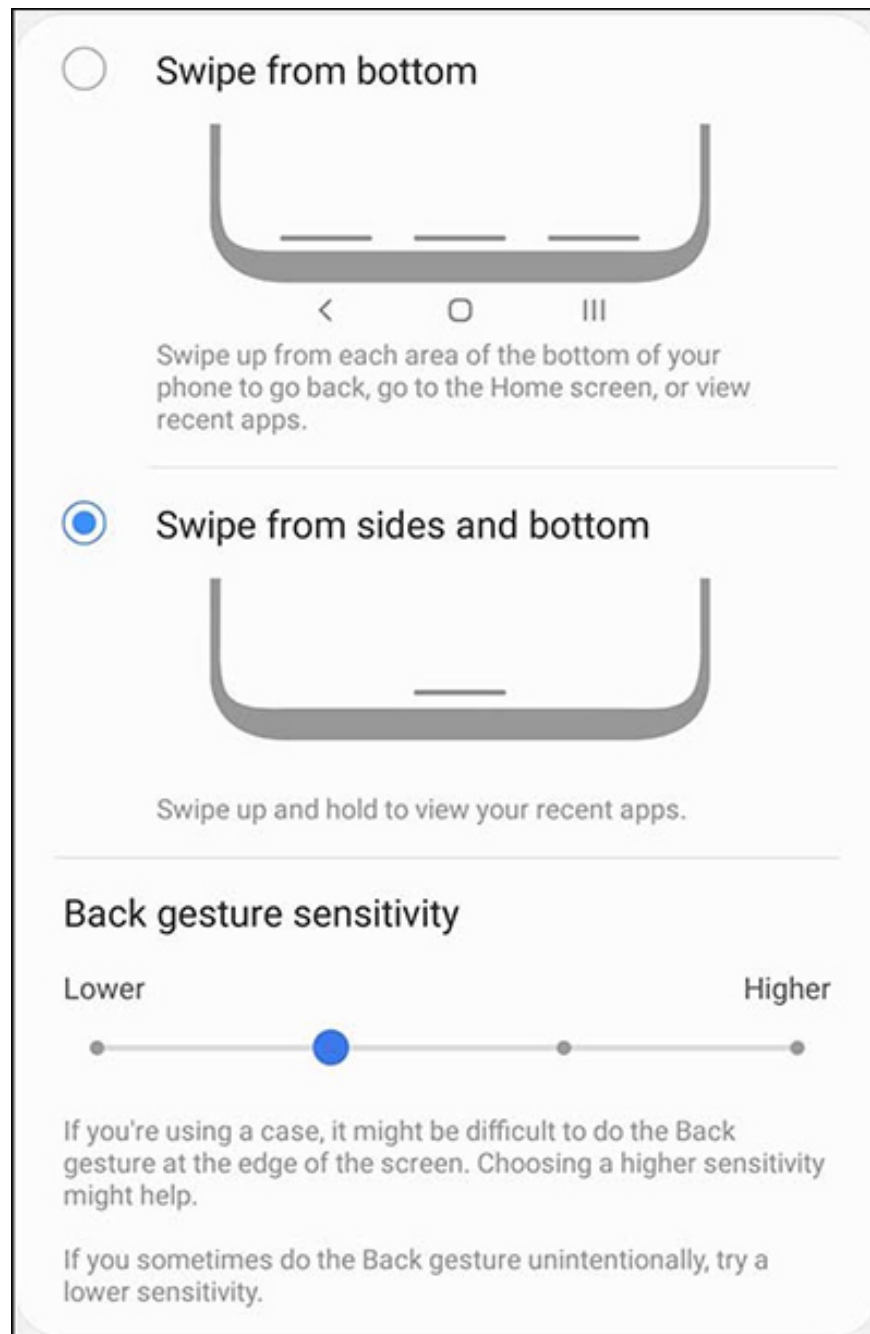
Swipe from bottom

<  O  III

Swipe up from each area of the bottom of your phone to go back, go to the Home screen, or view recent apps.

Swipe from sides and bottom

Swipe up and hold to view your recent apps.

Back gesture sensitivity

Lower

Higher

If you're using a case, it might be difficult to do the Back gesture at the edge of the screen. Choosing a higher sensitivity might help.

If you sometimes do the Back gesture unintentionally, try a lower sensitivity.